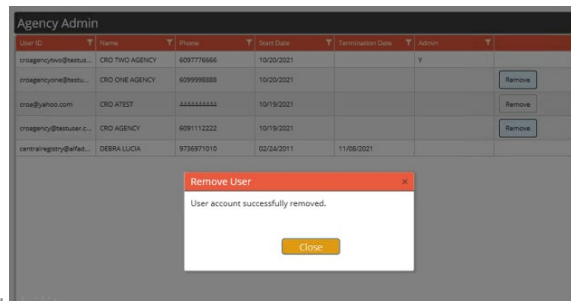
Agency Admin

| User ID | Name | Phone | Start Date | Termination Date | Admin | |
|---|---|---|---|---|---|---|
| croagencytwo@testus... | CRO TWO AGENCY | 6097776666 | 10/20/2021 | | Y | |
| croagencyone@testu... | CRO ONE AGENCY | 6099998888 | 10/20/2021 | | | Remove |
| croa@yahoo.com | CRO ATEST | 4444444444 | 10/19/2021 | | | Remove |
| croagency@testuser.c... | CRO AGENCY | 6091112222 | 10/19/2021 | | | Remove |
| centralregistry@alfad... | DEBRA LUCIA | 9736971010 | 02/24/2011 | 11/08/2021 | | |

Remove User ×

User account successfully removed.

Close